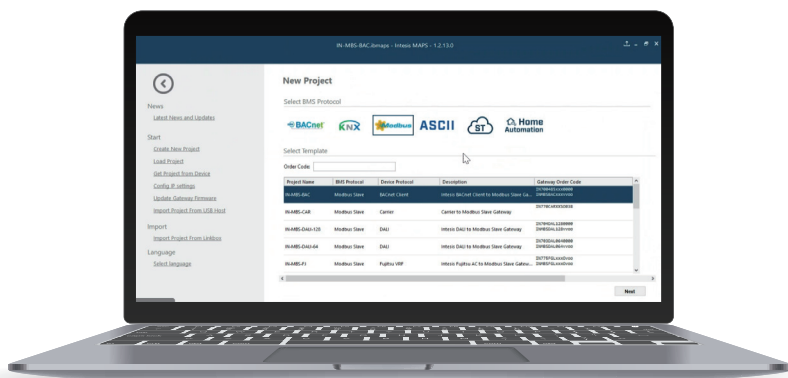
IN-MBS-BAC.ibmaps - Intesis MAPS - 1.2.13.0

News

Latest News and Updates

Start

Create New Project

Load Project

Get Project from Device

Config IP settings

Update Gateway Firmware

Import Project From USB Host

Import

Import Project From Linkbox

Language

Select language

New Project

Select BMS Protocol

BACnet KNX Modbus ASCII ST Home Automation

Select Template

Order Code:

| Project Name | BMS Protocol | Device Protocol | Description | Gateway Order Code |
|---|---|---|---|---|
| IN-MBS-BAC | Modbus Slave | BACnet Client | Intesis BACnet Client to Modbus Slave Ga... | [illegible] |
| IN-MBS-CAR | Modbus Slave | Carrier | Carrier to Modbus Slave Gateway | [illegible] |
| IN-MBS-DAU-128 | Modbus Slave | DAU | Intesis DAU to Modbus Slave Gateway | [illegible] |
| IN-MBS-DAU-64 | Modbus Slave | DAU | Intesis DAU to Modbus Slave Gateway | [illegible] |
| IN-MBS-FJ | Modbus Slave | Fujitsu VRF | Intesis Fujitsu AC to Modbus Slave Gatew... | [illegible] |

Next